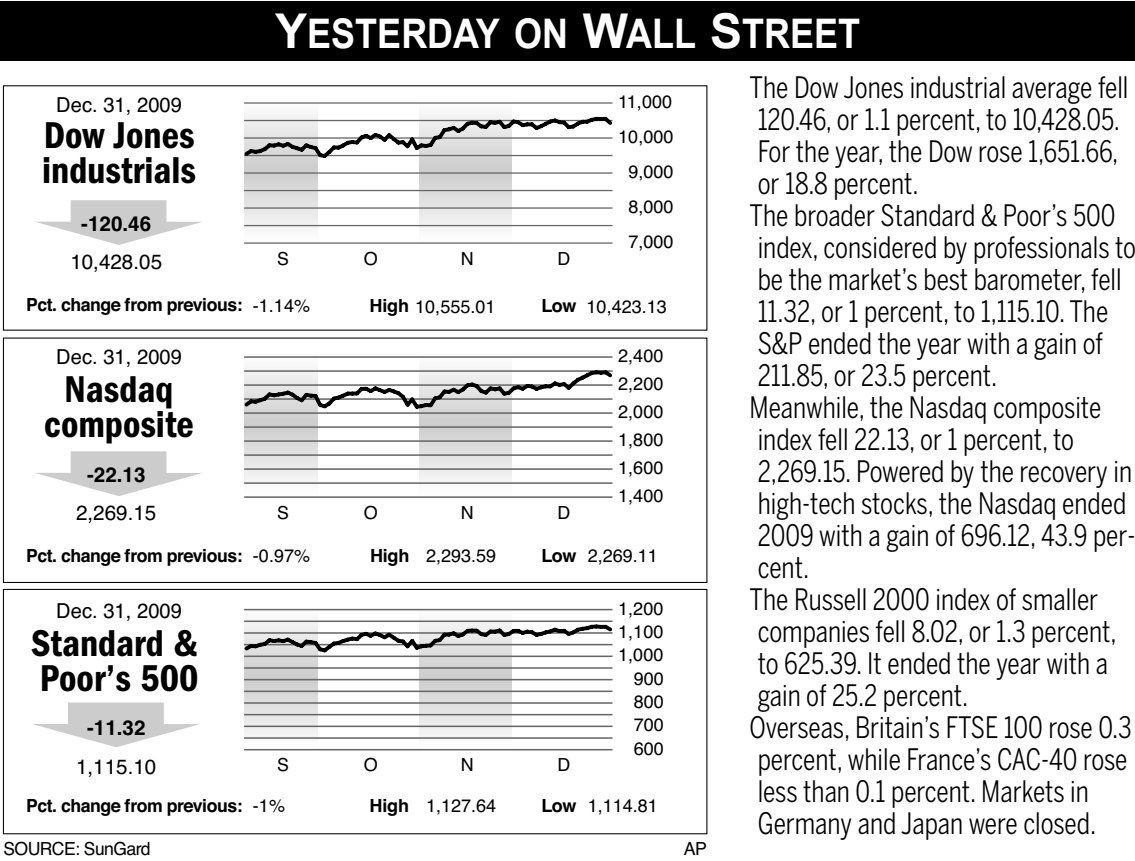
YESTERDAY ON WALL STREET

Dec. 31, 2009
Dow Jones industrials
-120.46
10,428.05

11,000
10,000
9,000
8,000
7,000
S O N D

Pct. change from previous: -1.14% High 10,555.01 Low 10,423.13

Dec. 31, 2009
Nasdaq composite
-22.13
2,269.15

2,400
2,200
2,000
1,800
1,600
1,400
S O N D

Pct. change from previous: -0.97% High 2,293.59 Low 2,269.11

Dec. 31, 2009
Standard & Poor's 500
-11.32
1,115.10

1,200
1,100
1,000
900
800
700
600
S O N D

Pct. change from previous: -1% High 1,127.64 Low 1,114.81

SOURCE: SunGard AP

The Dow Jones industrial average fell 120.46, or 1.1 percent, to 10,428.05. For the year, the Dow rose 1,651.66, or 18.8 percent.

The broader Standard & Poor's 500 index, considered by professionals to be the market's best barometer, fell 11.32, or 1 percent, to 1,115.10. The S&P ended the year with a gain of 211.85, or 23.5 percent.

Meanwhile, the Nasdaq composite index fell 22.13, or 1 percent, to 2,269.15. Powered by the recovery in high-tech stocks, the Nasdaq ended 2009 with a gain of 696.12, 43.9 percent.

The Russell 2000 index of smaller companies fell 8.02, or 1.3 percent, to 625.39. It ended the year with a gain of 25.2 percent.

Overseas, Britain's FTSE 100 rose 0.3 percent, while France's CAC-40 rose less than 0.1 percent. Markets in Germany and Japan were closed.